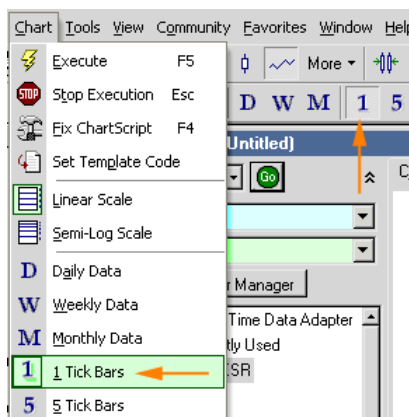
Chart Tools View Community Favorites Window Help

Execute F5
Stop Execution Esc
Fix ChartScript F4
Set Template Code
Linear Scale
Semi-Log Scale
D Daily Data
W Weekly Data
M Monthly Data
1 1 Tick Bars
5 5 Tick Bars

More
D W M 1 5
Untitled)
Go
r Manager
Time Data Adapter
tly Used
SR